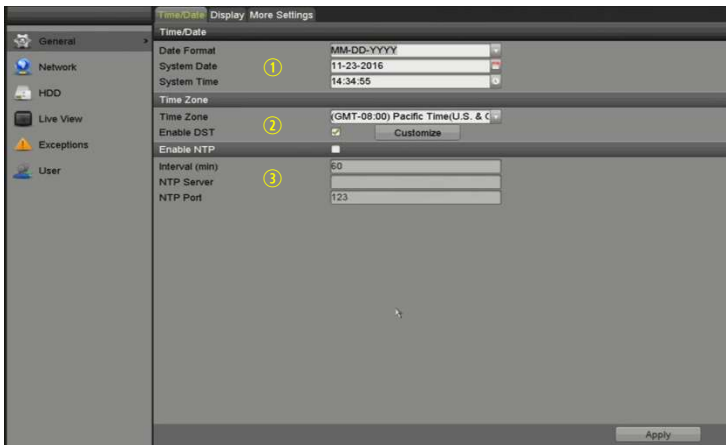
Time/Date Display More Settings

General
Network
HDD
Live View
Exceptions
User

Time/Date
Date Format MM-DD-YYYY
System Date 11-23-2016
System Time 14:34:55
①

Time Zone
Time Zone (GMT-08:00) Pacific Time(U.S. & C
Enable DST Customize
②

Enable NTP
Interval (min) 60
NTP Server
NTP Port 123
③

Apply